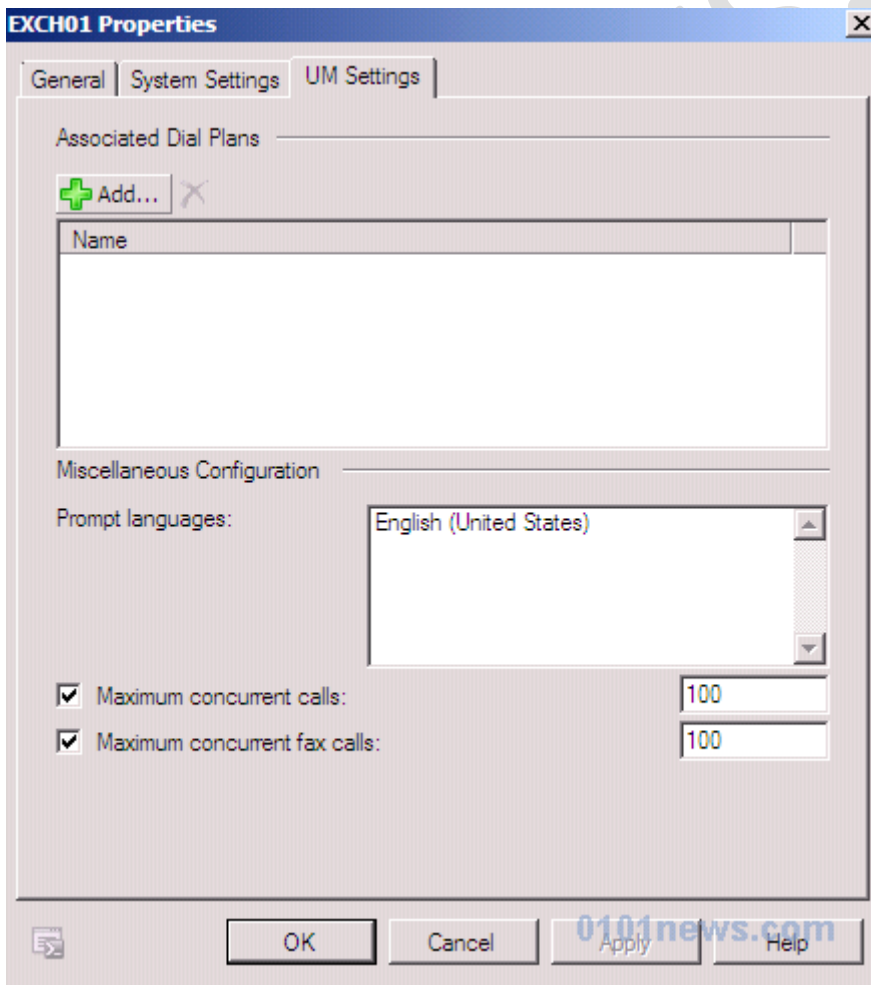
EXCH01 Properties

General | System Settings | UM Settings

Associated Dial Plans

Add...

Name

Miscellaneous Configuration

Prompt languages:

English (United States)

Maximum concurrent calls: 100

Maximum concurrent fax calls: 100

OK Cancel Apply Help

0101news.com